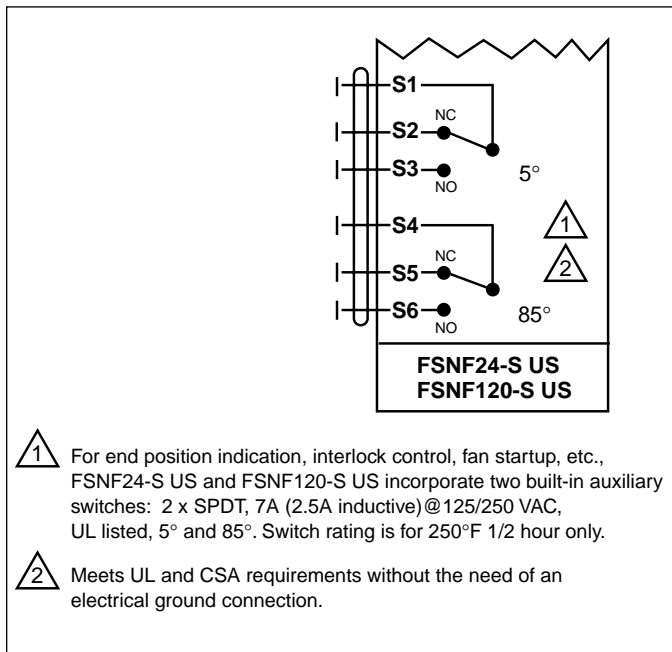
S1
NC
S2
S3
NO
5°
S4
1
2
NC
S5
S6
NO
85°

FSNF24-S US
FSNF120-S US

1 For end position indication, interlock control, fan startup, etc., FSNF24-S US and FSNF120-S US incorporate two built-in auxiliary switches: 2 x SPDT, 7A (2.5A inductive)@125/250 VAC, UL listed, 5° and 85°. Switch rating is for 250°F 1/2 hour only.

2 Meets UL and CSA requirements without the need of an electrical ground connection.